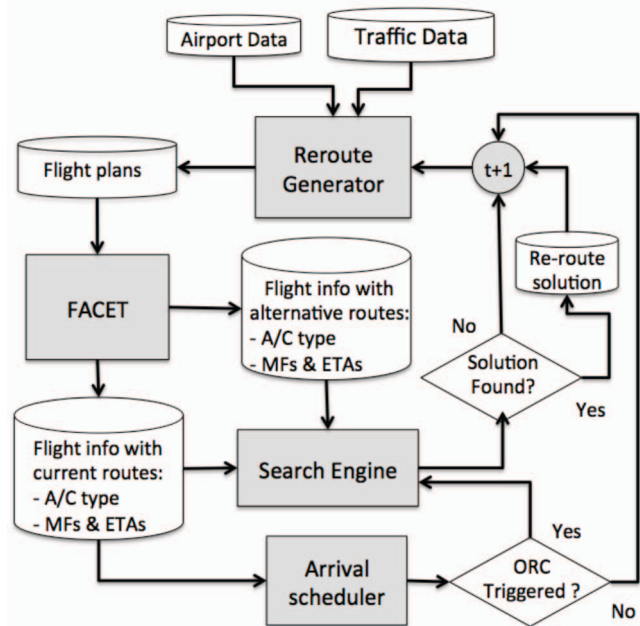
Airport Data
Traffic Data
Reroute Generator
t+1
Flight plans
Re-route solution
FACET
Flight info with alternative routes:
- A/C type
- MFs & ETAs
No
Solution Found?
Yes
Flight info with current routes:
- A/C type
- MFs & ETAs
Search Engine
Yes
Arrival scheduler
ORC Triggered ?
No